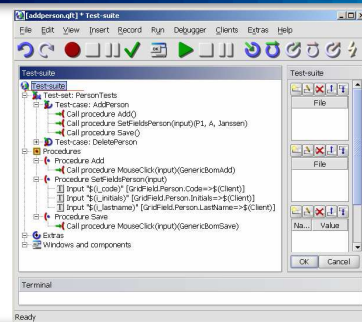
[addperson.qft] * Test-suite

File Edit View Insert Record Run Debugger Clients Extras Help

Test-suite

Test-suite
Test-set: PersonTests
Test-case: AddPerson
Call procedure Add()
Call procedure SetFieldsPerson(input)(P1, A, Janssen)
Call procedure Save()
Test-case: DeletePerson
Procedures
Procedure Add
Call procedure MouseClick(input)(GenericBomAdd)
Procedure SetFieldsPerson(input)
Input "$(_code)" [GridField.Person.Code=$(Client)]
Input "$(_initials)" [GridField.Person.Initials=$(Client)]
Input "$(_lastname)" [GridField.Person.LastName=$(Client)]
Procedure Save
Call procedure MouseClick(input)(GenericBomSave)
Extras
Windows and components

Test-suite

File

File

Na... Value

OK Cancel

Terminal

Ready